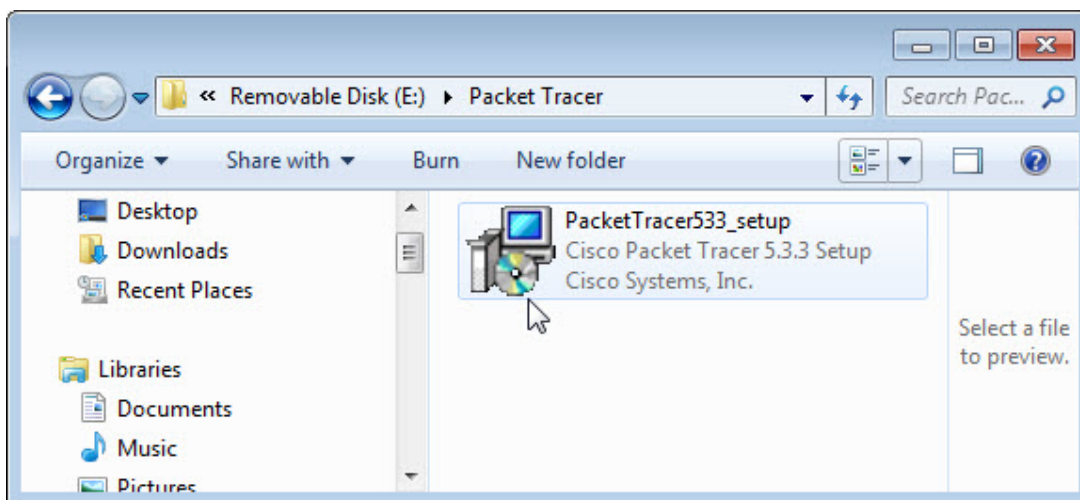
« Removable Disk (E:) ▸ Packet Tracer

Search Pac...

Organize ▾ Share with ▾ Burn New folder

Desktop
Downloads
Recent Places

Libraries
Documents
Music
Pictures

PacketTracer533_setup
Cisco Packet Tracer 5.3.3 Setup
Cisco Systems, Inc.

Select a file to preview.